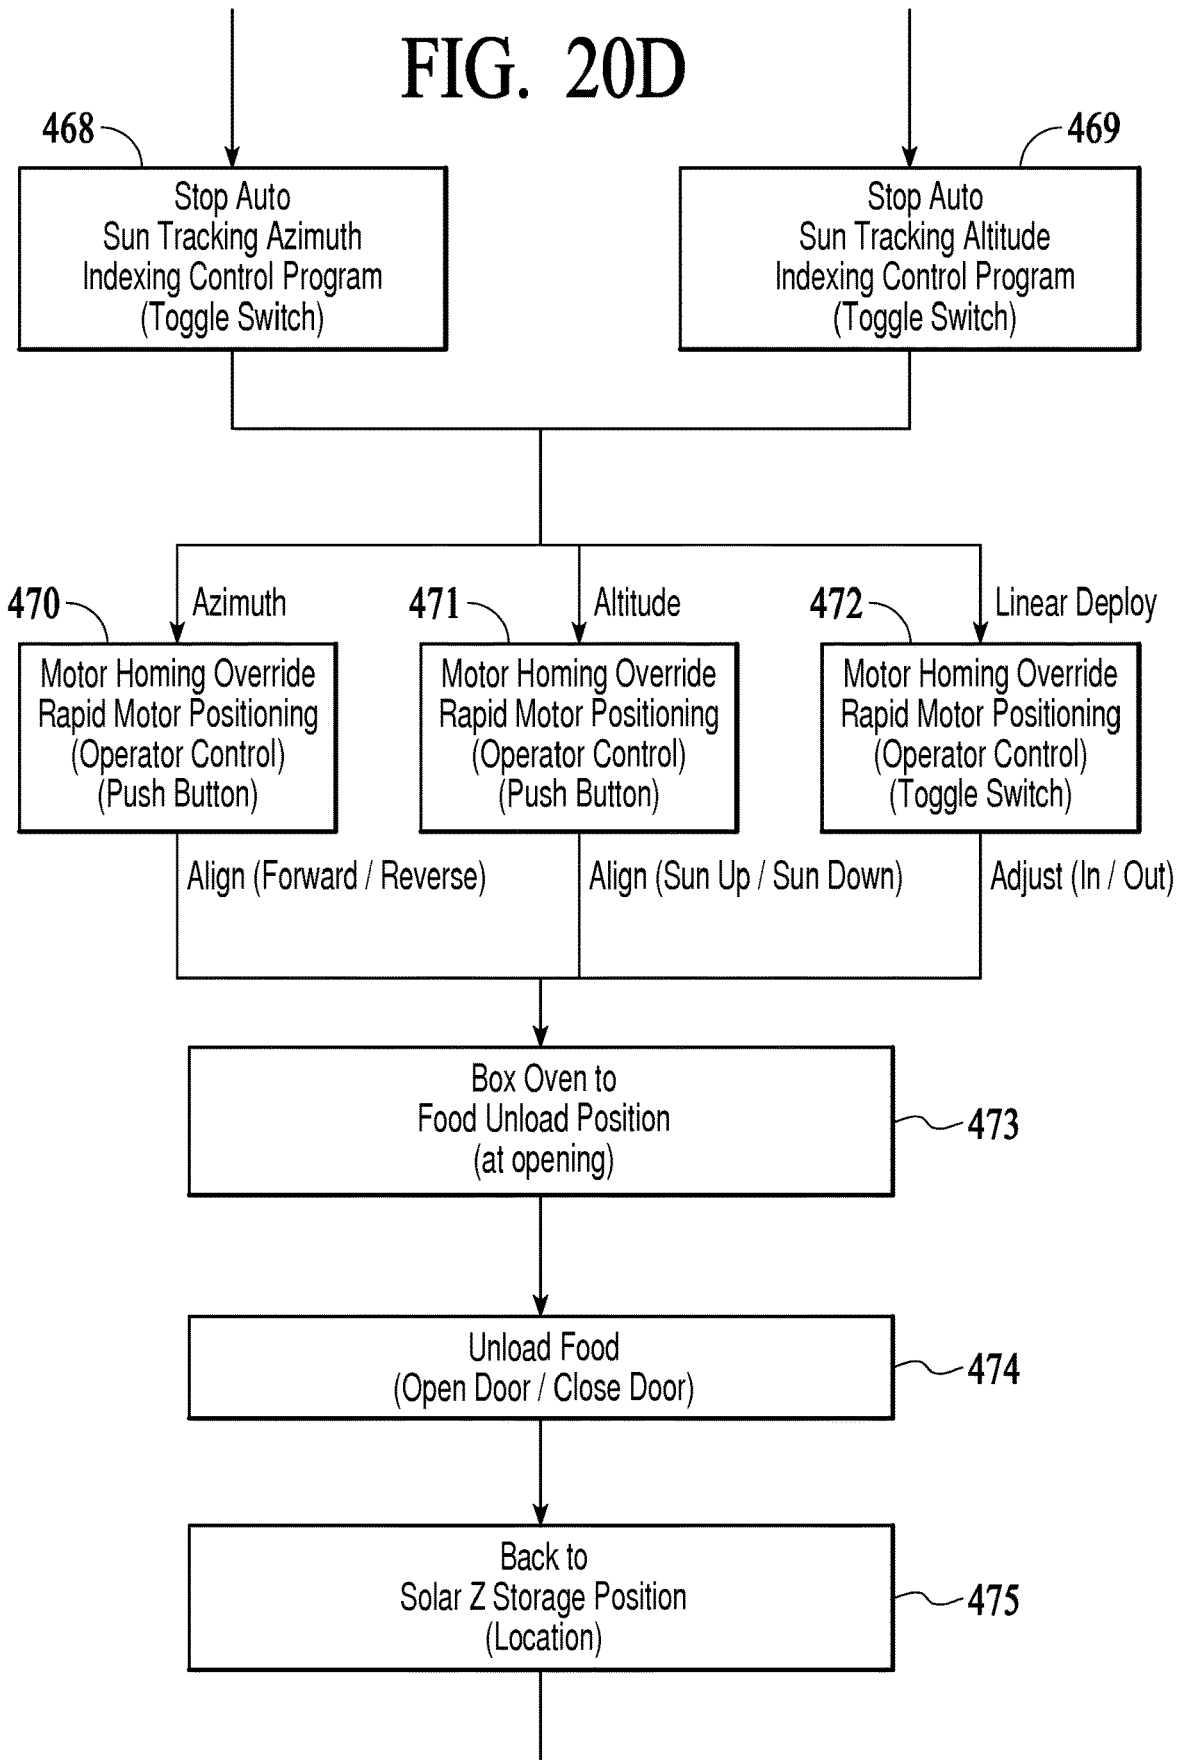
FIG. 20D

468

Stop Auto Sun Tracking Azimuth Indexing Control Program (Toggle Switch)

469

Stop Auto Sun Tracking Altitude Indexing Control Program (Toggle Switch)

470

Azimuth

Motor Homing Override Rapid Motor Positioning (Operator Control) (Push Button)

Align (Forward / Reverse)

471

Altitude

Motor Homing Override Rapid Motor Positioning (Operator Control) (Push Button)

Align (Sun Up / Sun Down)

472

Linear Deploy

Motor Homing Override Rapid Motor Positioning (Operator Control) (Toggle Switch)

Adjust (In / Out)

Box Oven to Food Unload Position (at opening)

473

Unload Food (Open Door / Close Door)

474

Back to Solar Z Storage Position (Location)

475